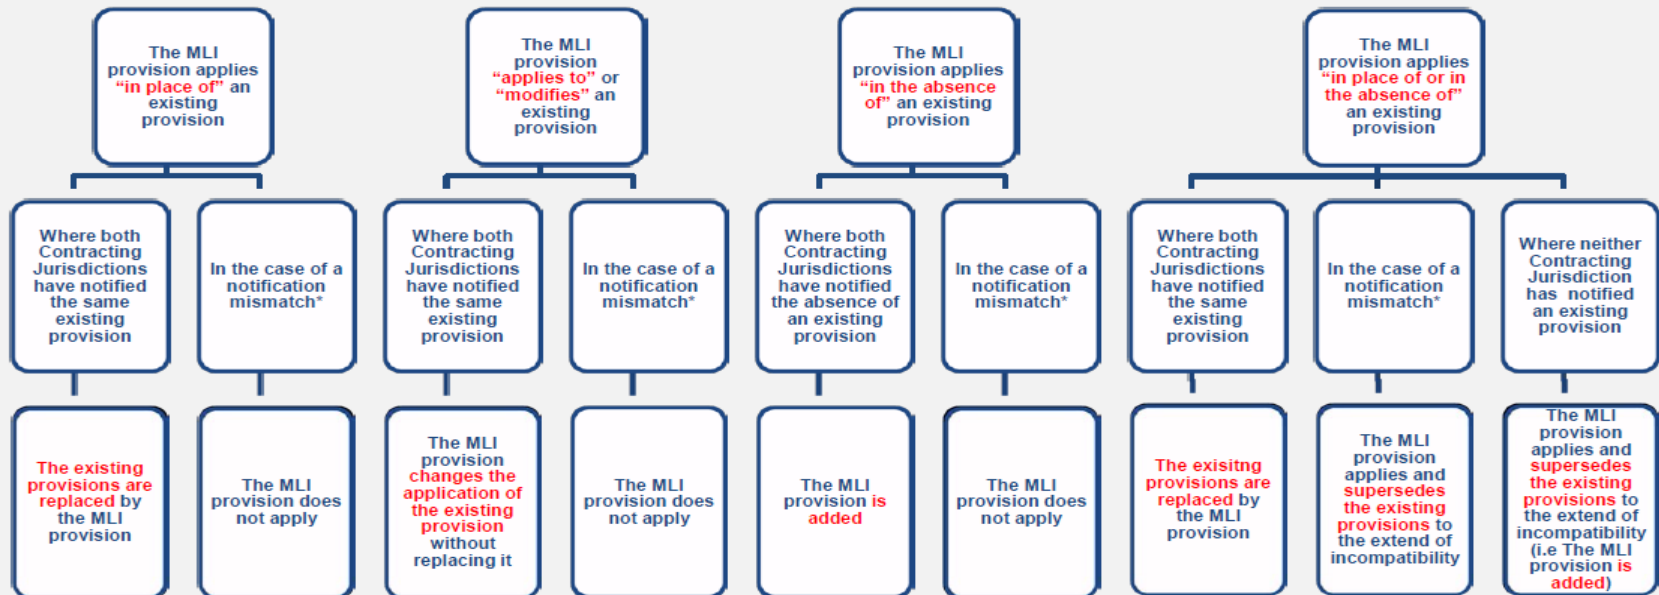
The MLI provision applies "in place of" an existing provision

Where both Contracting Jurisdictions have notified the same existing provision

The existing provisions are replaced by the MLI provision

In the case of a notification mismatch*

The MLI provision does not apply

The MLI provision "applies to" or "modifies" an existing provision

Where both Contracting Jurisdictions have notified the same existing provision

The MLI provision changes the application of the existing provision without replacing it

In the case of a notification mismatch*

The MLI provision does not apply

The MLI provision applies "in the absence of" an existing provision

Where both Contracting Jurisdictions have notified the absence of an existing provision

The MLI provision is added

In the case of a notification mismatch*

The MLI provision does not apply

The MLI provision applies "in place of or in the absence of" an existing provision

Where both Contracting Jurisdictions have notified the same existing provision

The exisitng provisions are replaced by the MLI provision

In the case of a notification mismatch*

The MLI provision applies and supersedes the existing provisions to the extend of incompatibility

Where neither Contracting Jurisdiction has notified an existing provision

The MLI provision applies and supersedes the existing provisions to the extend of incompatibility (i.e The MLI provision is added)